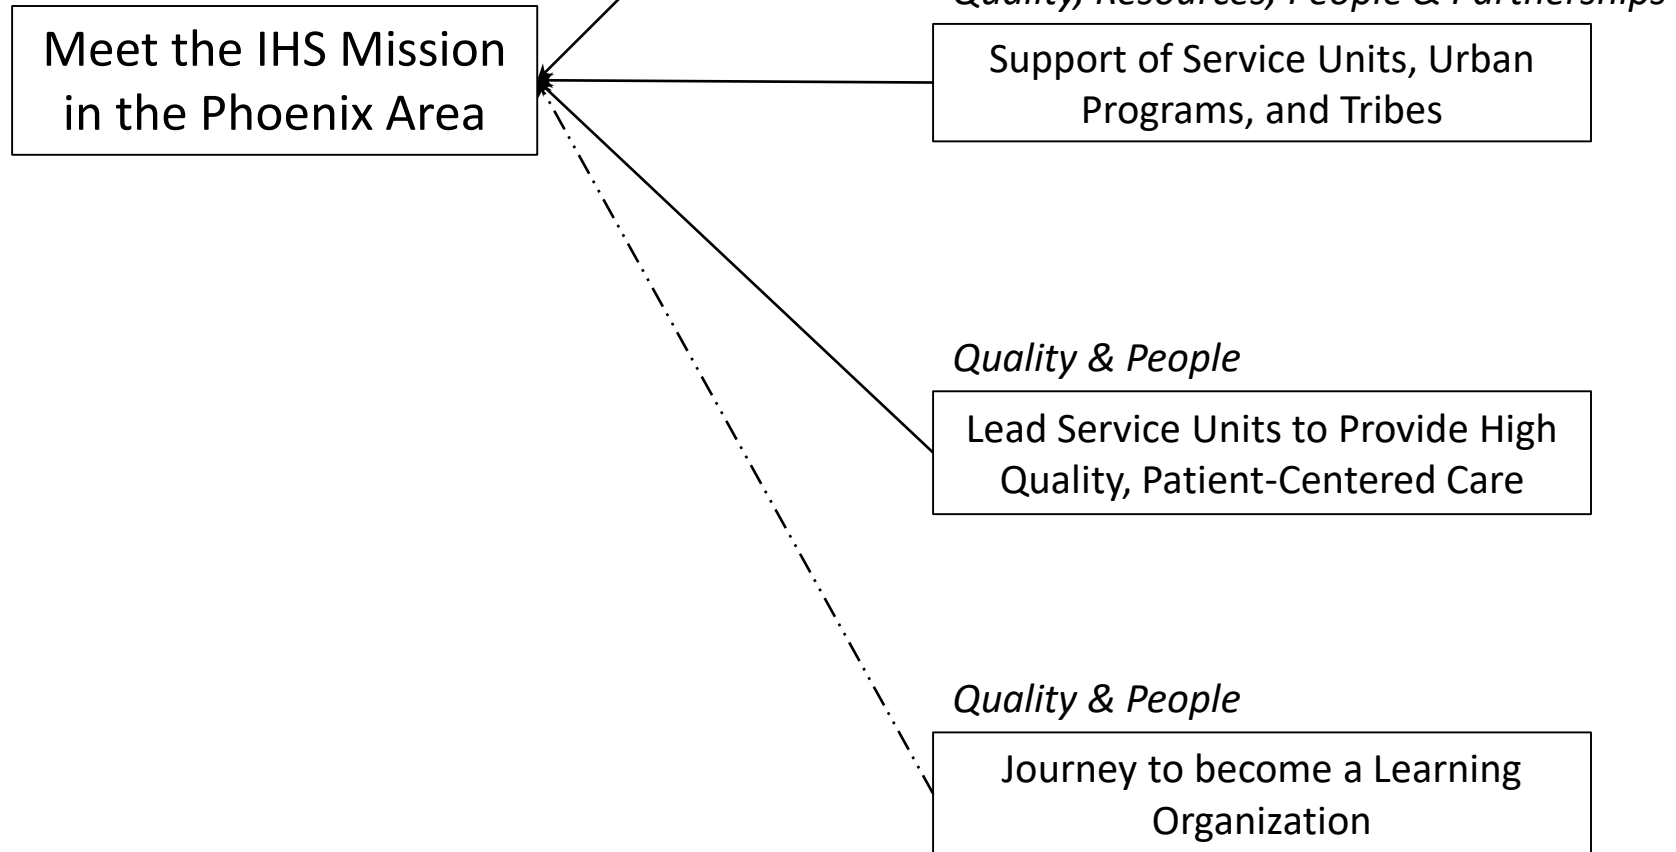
Meet the IHS Mission in the Phoenix Area

Quality, Resources, People & Partnerships

Support of Service Units, Urban Programs, and Tribes

Quality & People

Lead Service Units to Provide High Quality, Patient-Centered Care

Quality & People

Journey to become a Learning Organization